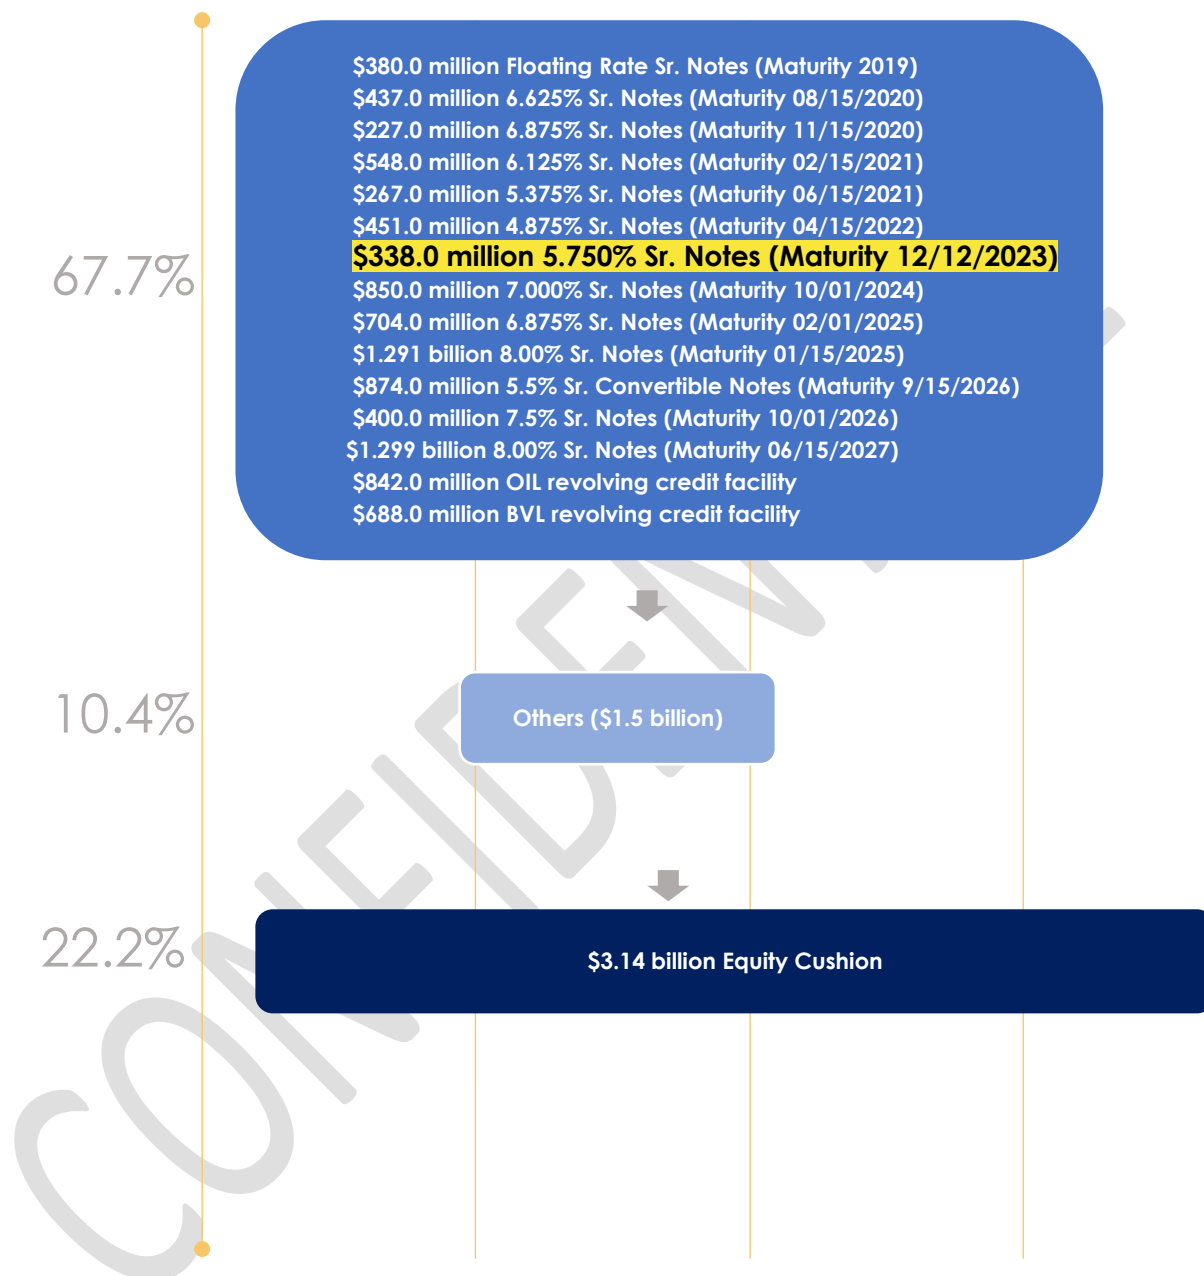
67.7%

$380.0 million Floating Rate Sr. Notes (Maturity 2019)
$437.0 million 6.625% Sr. Notes (Maturity 08/15/2020)
$227.0 million 6.875% Sr. Notes (Maturity 11/15/2020)
$548.0 million 6.125% Sr. Notes (Maturity 02/15/2021)
$267.0 million 5.375% Sr. Notes (Maturity 06/15/2021)
$451.0 million 4.875% Sr. Notes (Maturity 04/15/2022)
$338.0 million 5.750% Sr. Notes (Maturity 12/12/2023)
$850.0 million 7.000% Sr. Notes (Maturity 10/01/2024)
$704.0 million 6.875% Sr. Notes (Maturity 02/01/2025)
$1.291 billion 8.00% Sr. Notes (Maturity 01/15/2025)
$874.0 million 5.5% Sr. Convertible Notes (Maturity 9/15/2026)
$400.0 million 7.5% Sr. Notes (Maturity 10/01/2026)
$1.299 billion 8.00% Sr. Notes (Maturity 06/15/2027)
$842.0 million OIL revolving credit facility
$688.0 million BVL revolving credit facility

10.4%

Others ($1.5 billion)

22.2%

$3.14 billion Equity Cushion

CONFIDENTIAL